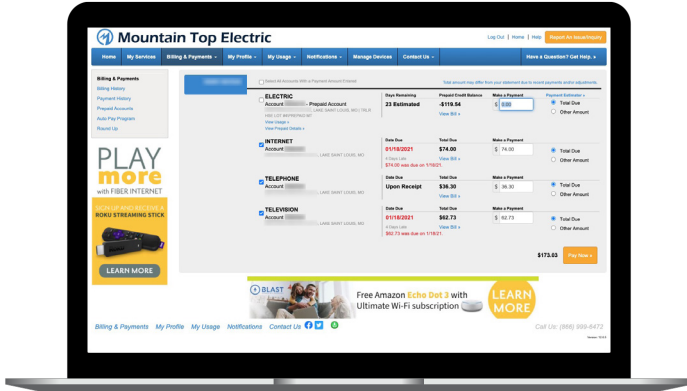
Mountain Top Electric

Log Out | Home | Help Report An Issue/Inquiry

Home My Services Billing & Payments ▾ My Profile ▾ My Usage ▾ Notifications ▾ Manage Devices Contact Us ▾ Have a Question? Get Help. ▸

Billing & Payments
Billing History
Payment History
Prepaid Accounts
Auto Pay Program
Round Up

PLAY more with FIBER INTERNET

SIGN UP AND RECEIVE A ROKU STREAMING STICK

LEARN MORE

Select All Accounts With a Payment Amount Entered

Total amount may differ from your statement due to recent payments and/or adjustments.

ELECTRIC
Account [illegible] - Prepaid Account
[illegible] LAKE SAINT LOUIS, MO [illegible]
View Usage »
View Prepaid Details »

| Days Remaining | Prepaid Credit Balance | Make a Payment | Payment Estimator » |
|---|---|---|---|
| 23 Estimated | -$119.54 View Bill » | $ 0.00 | Total Due / Other Amount |

INTERNET
Account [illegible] LAKE SAINT LOUIS, MO

| Date Due | Total Due | Make a Payment | |
|---|---|---|---|
| 01/18/2021 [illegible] Days Late $74.00 was due on 1/18/21 | $74.00 View Bill » | $ 74.00 | Total Due / Other Amount |

TELEPHONE
Account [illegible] LAKE SAINT LOUIS, MO

| Date Due | Total Due | Make a Payment | |
|---|---|---|---|
| Upon Receipt | $36.30 View Bill » | $ 36.30 | Total Due / Other Amount |

TELEVISION
Account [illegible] LAKE SAINT LOUIS, MO

| Date Due | Total Due | Make a Payment | |
|---|---|---|---|
| 01/18/2021 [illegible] Days Late $62.73 was due on 1/18/21 | $62.73 View Bill » | $ 62.73 | Total Due / Other Amount |

$173.03 Pay Now »

BLAST Free Amazon Echo Dot 3 with Ultimate Wi-Fi subscription LEARN MORE

Billing & Payments My Profile My Usage Notifications Contact Us

Call Us: (866) 999-6472
Version: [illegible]